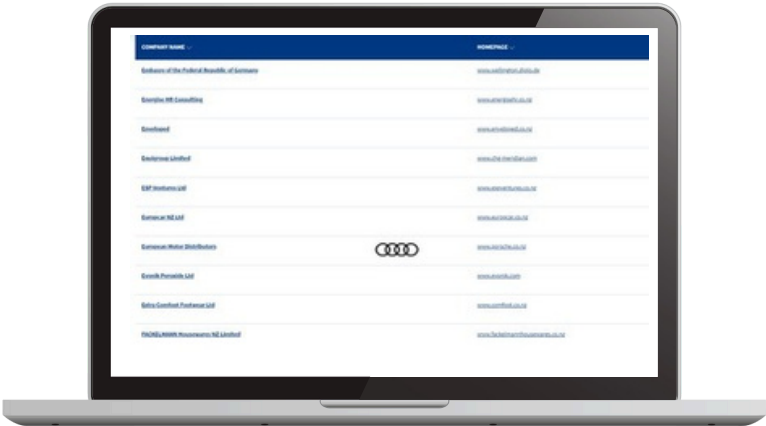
| COMPANY NAME | HOMEPAGE |
|---|---|
| Embassy of the Federal Republic of Germany | www.wellington.diplo.de |
| Energise HR Consulting | www.energisehr.co.nz |
| Envirowed | www.envirowed.co.nz |
| Envirogroup Limited | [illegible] |
| ESP Ventures Ltd | www.espventures.co.nz |
| Europcar NZ Ltd | www.europcar.co.nz |
| European Motor Distributors | www.porsche.co.nz |
| Evonik Peroxide Ltd | www.evonik.com |
| Extra Comfort Footwear Ltd | www.comfort.co.nz |
| FACKELMANN Housewares NZ Limited | www.fackelmannhousewares.co.nz |